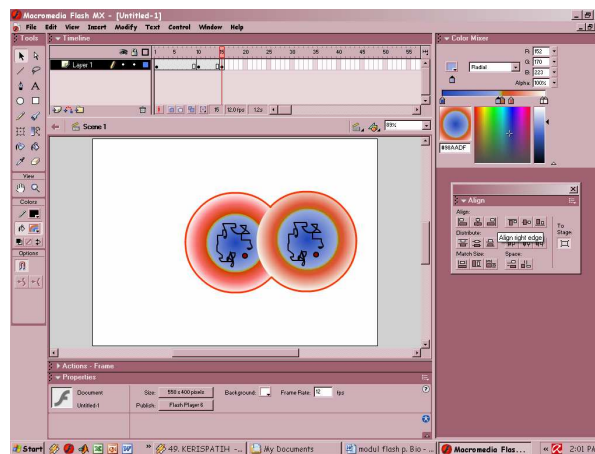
Macromedia Flash MX - [Untitled-1]
File Edit View Insert Modify Text Control Window Help
Tools
Timeline
Layer 1
1 5 10 15 20 25 30 35 40 45 50 55
15 12.0 fps 1.2s
Scene 1
89%
View
Colors
Options
Color Mixer
R: 152
G: 170
B: 223
Alpha: 100%
Radial
#98AADF
Align
Align:
Distribute:
Match Size:
Space:
To Stage:
Align right edge
Actions - Frame
Properties
Document
Untitled-1
Size: 550 x 400 pixels
Publish: Flash Player 6
Background:
Frame Rate: 12 fps
Start
49. KERISPATIH -...
My Documents
modul flash p. Bio -...
Macromedia Flas...
2:01 PM